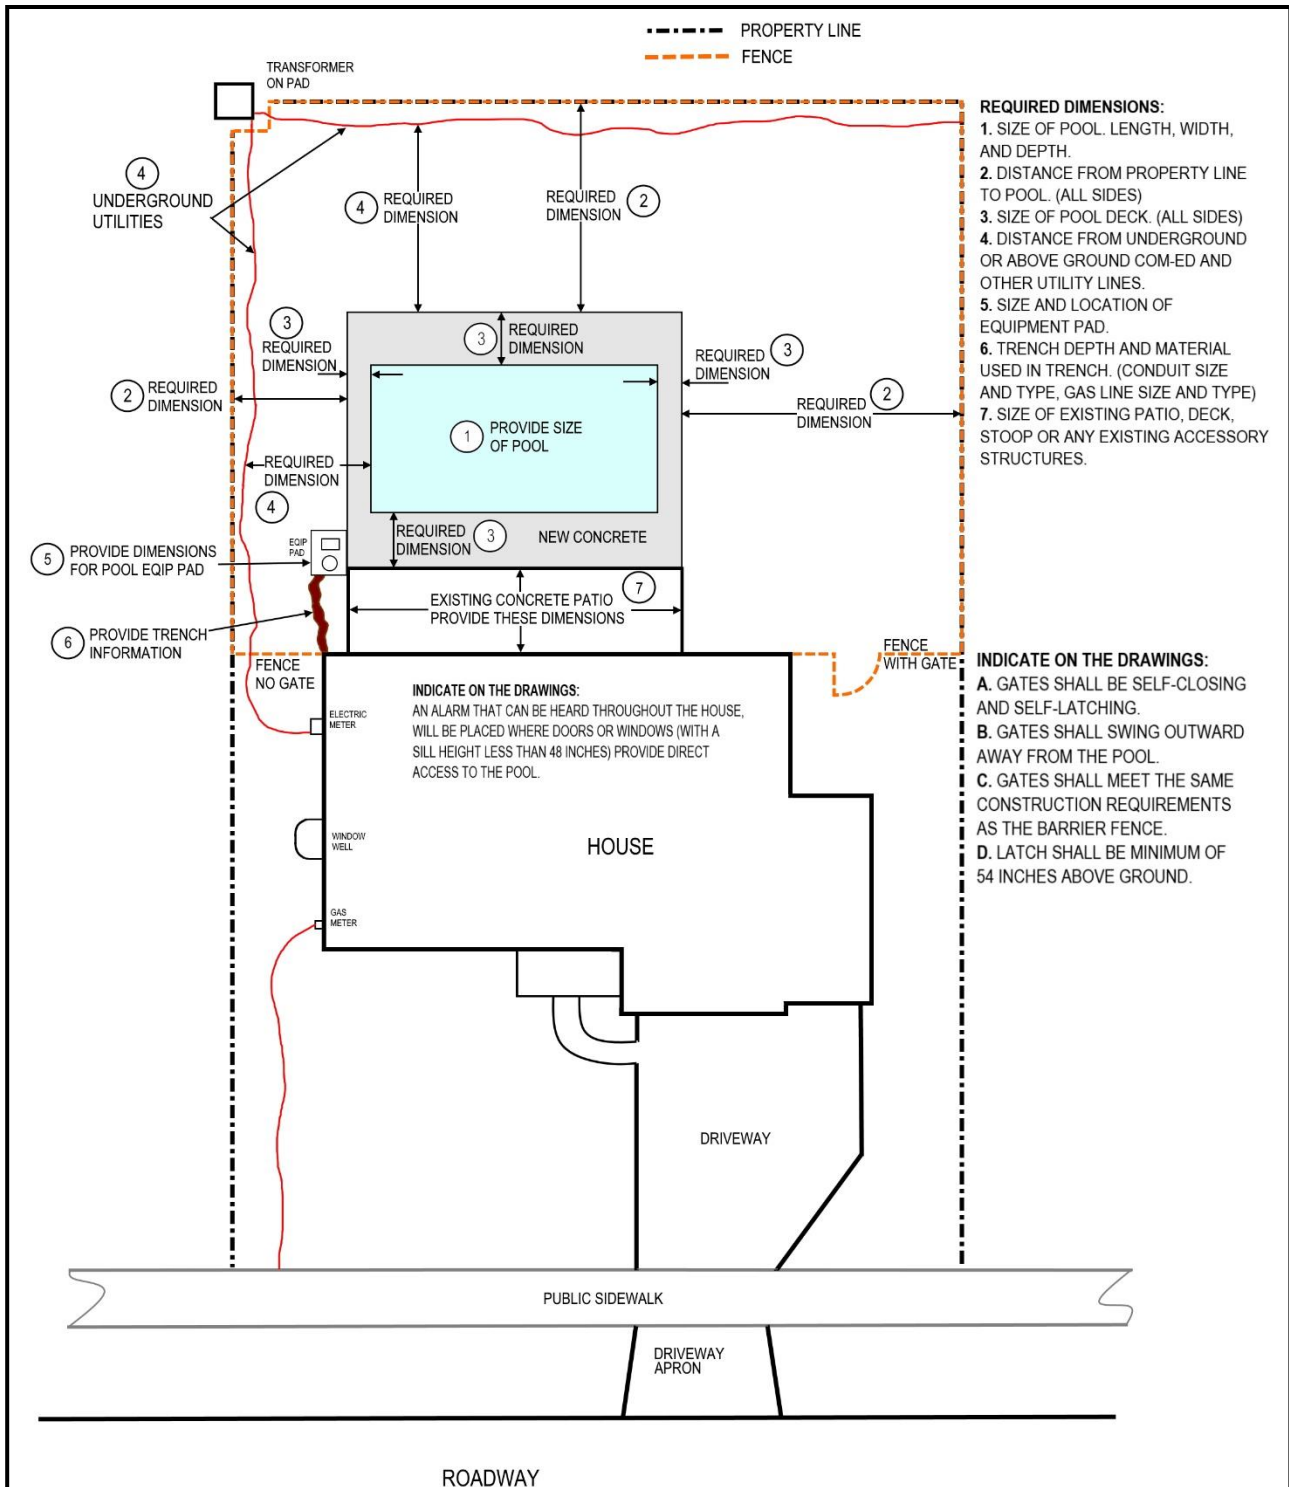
PROPERTY LINE
FENCE

TRANSFORMER ON PAD

4 UNDERGROUND UTILITIES

4 REQUIRED DIMENSION

REQUIRED DIMENSION 2

REQUIRED DIMENSIONS:
1. SIZE OF POOL. LENGTH, WIDTH, AND DEPTH.
2. DISTANCE FROM PROPERTY LINE TO POOL. (ALL SIDES)
3. SIZE OF POOL DECK. (ALL SIDES)
4. DISTANCE FROM UNDERGROUND OR ABOVE GROUND COM-ED AND OTHER UTILITY LINES.
5. SIZE AND LOCATION OF EQUIPMENT PAD.
6. TRENCH DEPTH AND MATERIAL USED IN TRENCH. (CONDUIT SIZE AND TYPE, GAS LINE SIZE AND TYPE)
7. SIZE OF EXISTING PATIO, DECK, STOOP OR ANY EXISTING ACCESSORY STRUCTURES.

3 REQUIRED DIMENSION

3 REQUIRED DIMENSION

REQUIRED DIMENSION 3

2 REQUIRED DIMENSION

1 PROVIDE SIZE OF POOL

REQUIRED DIMENSION 2

REQUIRED DIMENSION
4

REQUIRED DIMENSION 3

NEW CONCRETE

5 PROVIDE DIMENSIONS FOR POOL EQIP PAD

EQIP PAD

EXISTING CONCRETE PATIO PROVIDE THESE DIMENSIONS 7

6 PROVIDE TRENCH INFORMATION

FENCE NO GATE

FENCE WITH GATE

INDICATE ON THE DRAWINGS:
A. GATES SHALL BE SELF-CLOSING AND SELF-LATCHING.
B. GATES SHALL SWING OUTWARD AWAY FROM THE POOL.
C. GATES SHALL MEET THE SAME CONSTRUCTION REQUIREMENTS AS THE BARRIER FENCE.
D. LATCH SHALL BE MINIMUM OF 54 INCHES ABOVE GROUND.

ELECTRIC METER

INDICATE ON THE DRAWINGS:
AN ALARM THAT CAN BE HEARD THROUGHOUT THE HOUSE, WILL BE PLACED WHERE DOORS OR WINDOWS (WITH A SILL HEIGHT LESS THAN 48 INCHES) PROVIDE DIRECT ACCESS TO THE POOL.

WINDOW WELL

HOUSE

GAS METER

DRIVEWAY

PUBLIC SIDEWALK

DRIVEWAY APRON

ROADWAY